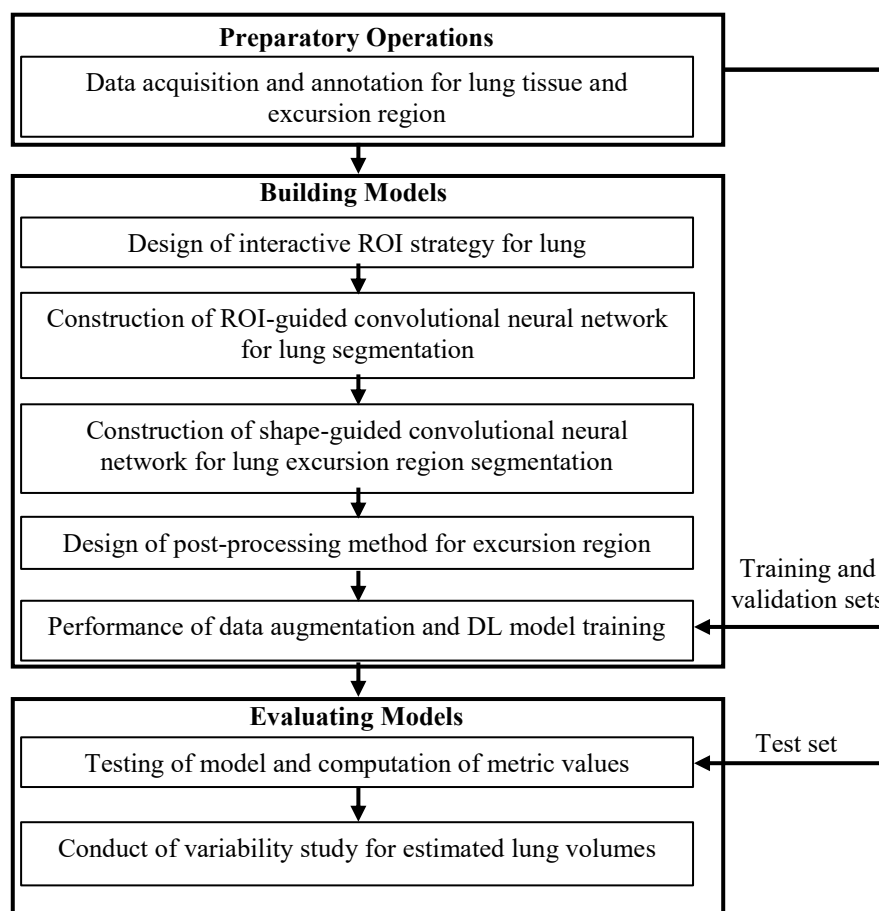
Preparatory Operations

Data acquisition and annotation for lung tissue and excursion region

Building Models

Design of interactive ROI strategy for lung

Construction of ROI-guided convolutional neural network for lung segmentation

Construction of shape-guided convolutional neural network for lung excursion region segmentation

Design of post-processing method for excursion region

Training and validation sets

Performance of data augmentation and DL model training

Evaluating Models

Test set

Testing of model and computation of metric values

Conduct of variability study for estimated lung volumes